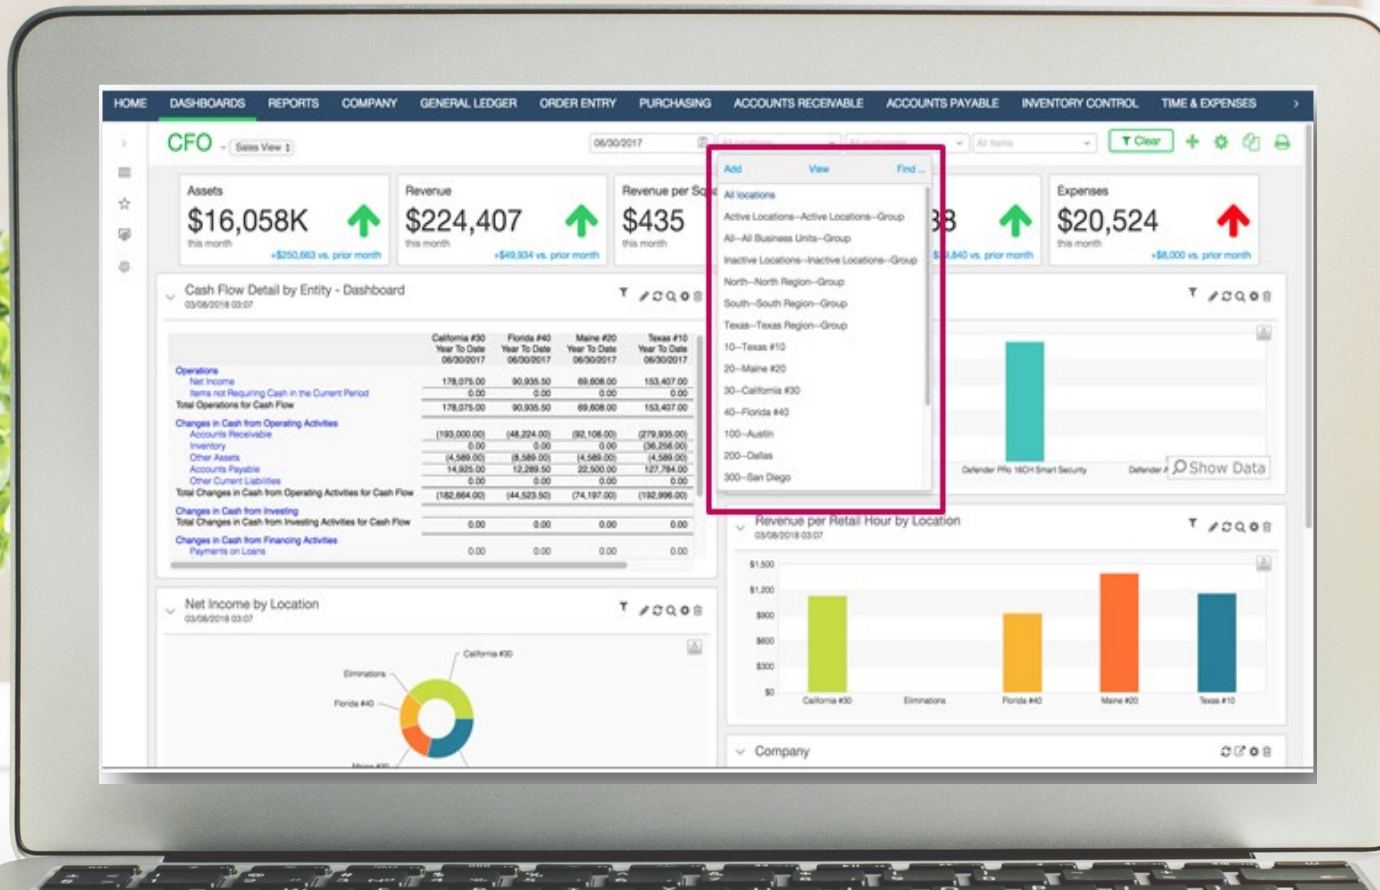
HOME DASHBOARDS REPORTS COMPANY GENERAL LEDGER ORDER ENTRY PURCHASING ACCOUNTS RECEIVABLE ACCOUNTS PAYABLE INVENTORY CONTROL TIME & EXPENSES

CFO - Sales View

06/30/2017

All Items

Clear

Assets
$16,058K
this month
+$250,663 vs. prior month

Revenue
$224,407
this month
+$49,934 vs. prior month

Revenue per Sq
$435
this month

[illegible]8
$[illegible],840 vs. prior month

Expenses
$20,524
this month
+$8,000 vs. prior month

Add View Find ...
All locations
Active Locations--Active Locations--Group
All--All Business Units--Group
Inactive Locations--Inactive Locations--Group
North--North Region--Group
South--South Region--Group
Texas--Texas Region--Group
10--Texas #10
20--Maine #20
30--California #30
40--Florida #40
100--Austin
200--Dallas
300--San Diego

Cash Flow Detail by Entity - Dashboard
03/08/2018 03:07

| | California #30 Year To Date 06/30/2017 | Florida #40 Year To Date 06/30/2017 | Maine #20 Year To Date 06/30/2017 | Texas #10 Year To Date 06/30/2017 |
|---|---|---|---|---|
| Operations | | | | |
| Net Income | 178,075.00 | 90,935.50 | 69,608.00 | 153,407.00 |
| Items not Requiring Cash in the Current Period | 0.00 | 0.00 | 0.00 | 0.00 |
| Total Operations for Cash Flow | 178,075.00 | 90,935.50 | 69,608.00 | 153,407.00 |
| Changes in Cash from Operating Activities | | | | |
| Accounts Receivable | (193,000.00) | (48,224.00) | (92,108.00) | (279,935.00) |
| Inventory | 0.00 | 0.00 | 0.00 | (36,256.00) |
| Other Assets | (4,589.00) | (8,589.00) | (4,589.00) | (4,589.00) |
| Accounts Payable | 14,925.00 | 12,289.50 | 22,500.00 | 127,784.00 |
| Other Current Liabilities | 0.00 | 0.00 | 0.00 | 0.00 |
| Total Changes in Cash from Operating Activities for Cash Flow | (182,664.00) | (44,523.50) | (74,197.00) | (192,996.00) |
| Changes in Cash from Investing | | | | |
| Total Changes in Cash from Investing Activities for Cash Flow | 0.00 | 0.00 | 0.00 | 0.00 |
| Changes in Cash from Financing Activities | | | | |
| Payments on Loans | 0.00 | 0.00 | 0.00 | 0.00 |

Defender PRo 16CH Smart Security
Defender
Show Data

Revenue per Retail Hour by Location
03/08/2018 03:07

$1,500
$1,200
$900
$600
$300
$0
California #30
Eliminations
Florida #40
Maine #20
Texas #10

Net Income by Location
03/08/2018 03:07

California #30
Eliminations
Florida #40
Maine #20

Company